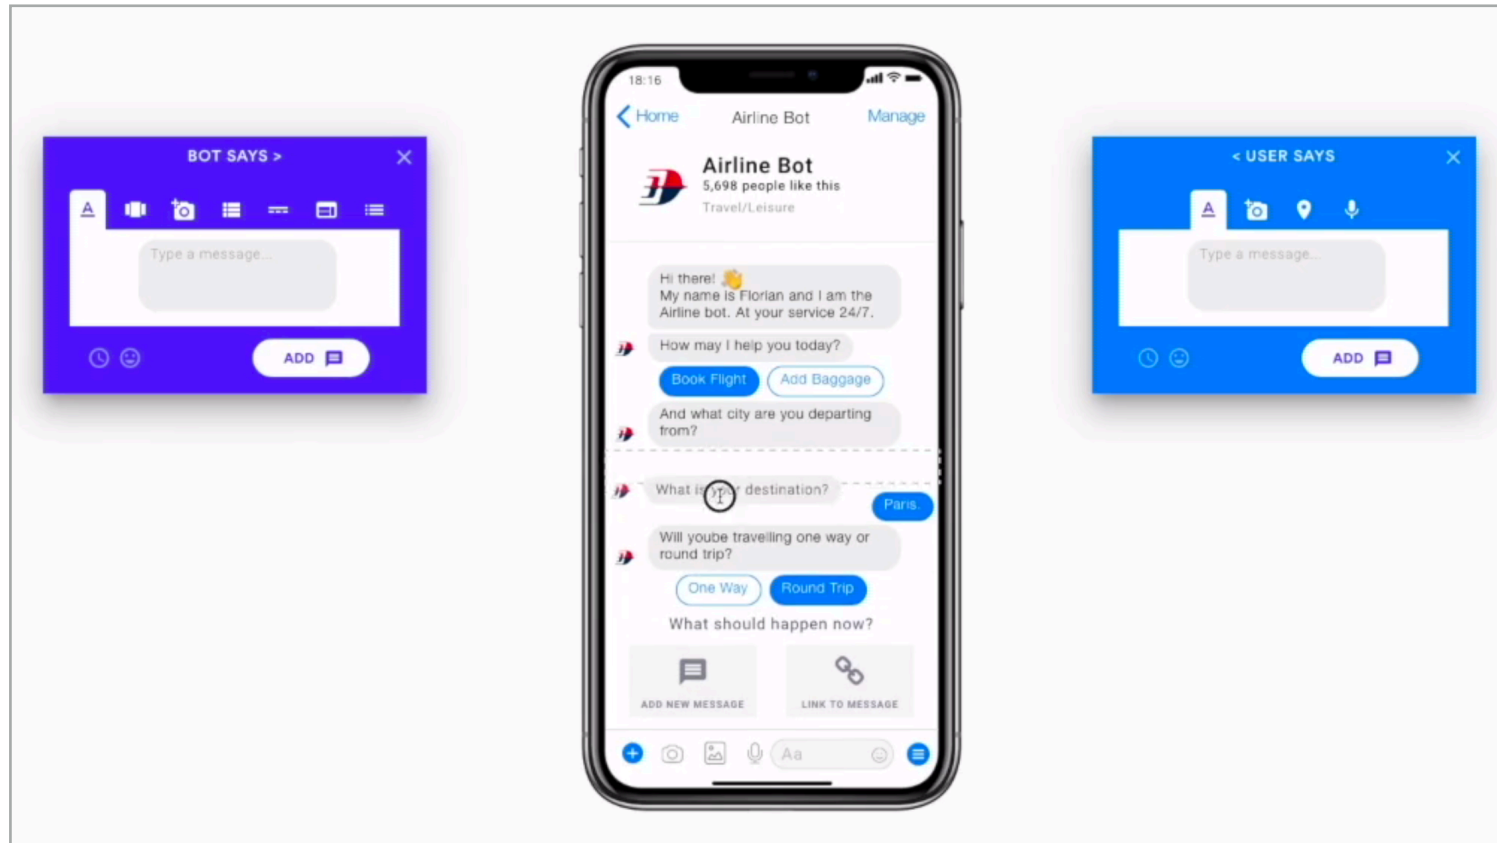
BOT SAYS >

Type a message...

ADD

18:16

Home Airline Bot Manage

Airline Bot
5,698 people like this
Travel/Leisure

Hi there! 👋
My name is Florian and I am the Airline bot. At your service 24/7.

How may I help you today?

Book Flight Add Baggage

And what city are you departing from?

What is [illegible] destination?

Paris.

Will yoube travelling one way or round trip?

One Way Round Trip

What should happen now?

ADD NEW MESSAGE

LINK TO MESSAGE

Aa

< USER SAYS

Type a message...

ADD